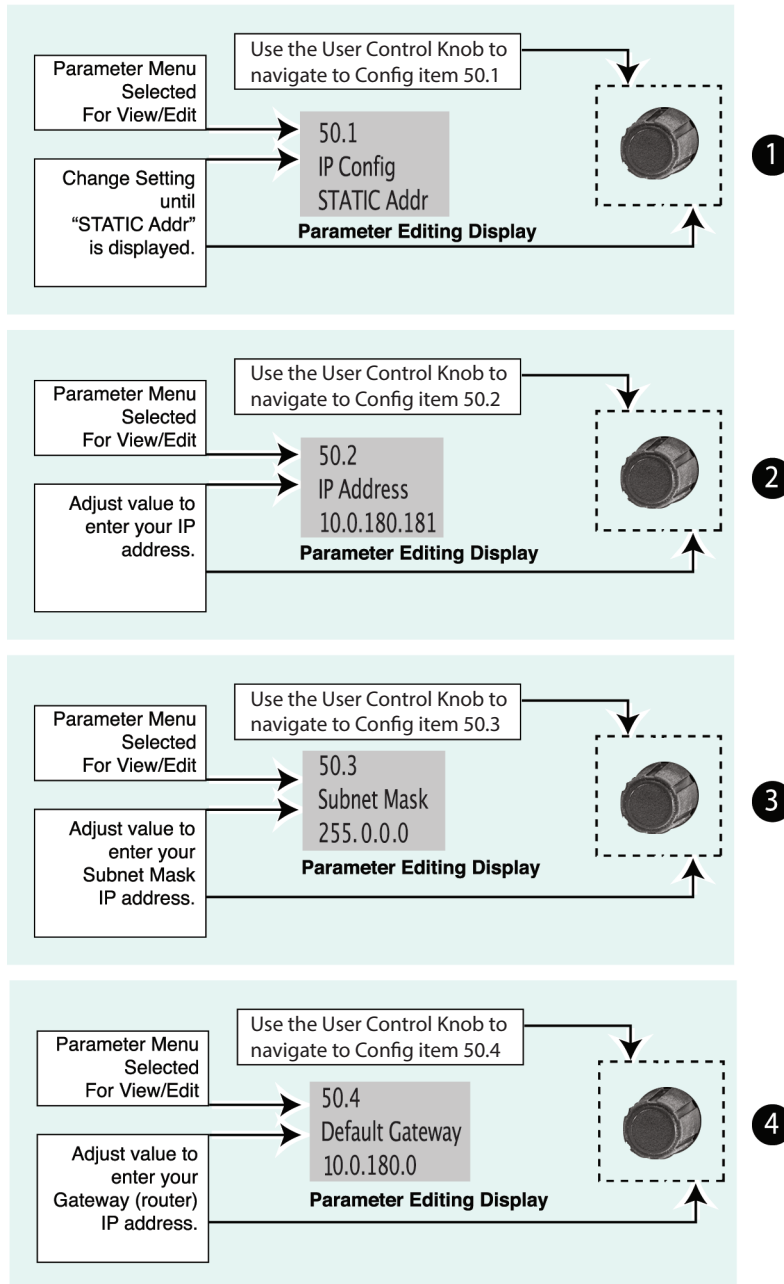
Use the User Control Knob to navigate to Config item 50.1

Parameter Menu Selected For View/Edit

50.1
IP Config
STATIC Addr

Change Setting until "STATIC Addr" is displayed.

Parameter Editing Display

1

Use the User Control Knob to navigate to Config item 50.2

Parameter Menu Selected For View/Edit

50.2
IP Address
10.0.180.181

Adjust value to enter your IP address.

Parameter Editing Display

2

Use the User Control Knob to navigate to Config item 50.3

Parameter Menu Selected For View/Edit

50.3
Subnet Mask
255.0.0.0

Adjust value to enter your Subnet Mask IP address.

Parameter Editing Display

3

Use the User Control Knob to navigate to Config item 50.4

Parameter Menu Selected For View/Edit

50.4
Default Gateway
10.0.180.0

Adjust value to enter your Gateway (router) IP address.

Parameter Editing Display

4